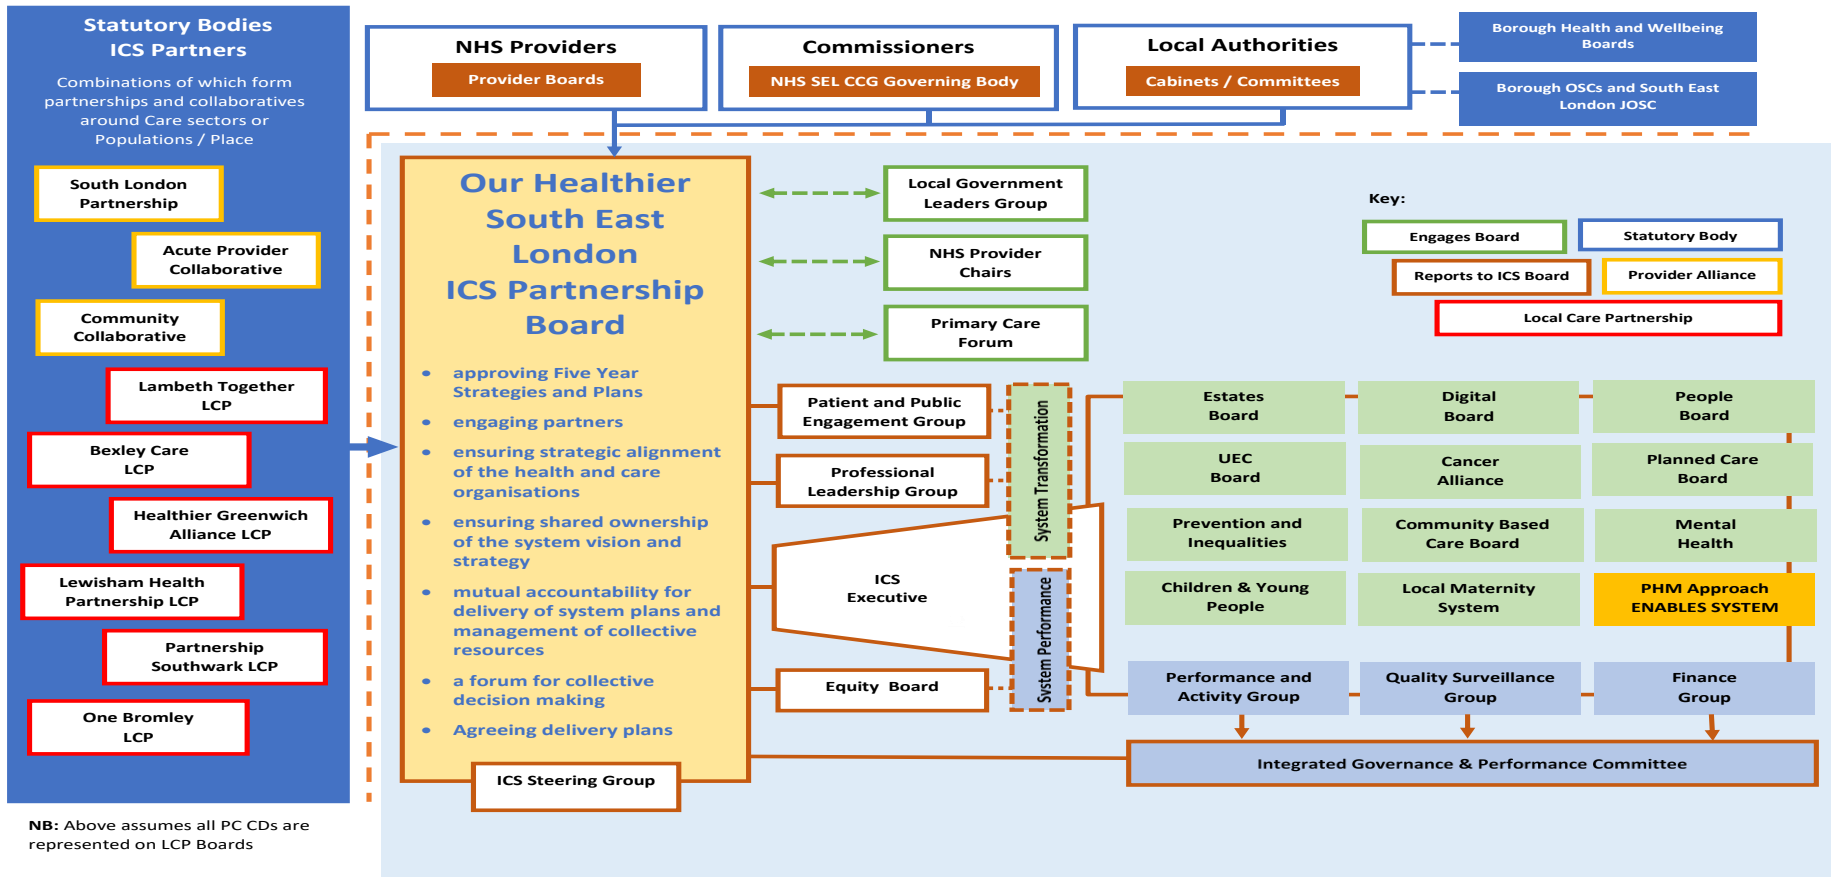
Statutory Bodies
ICS Partners

Combinations of which form partnerships and collaboratives around Care sectors or Populations / Place

South London Partnership

Acute Provider Collaborative

Community Collaborative

Lambeth Together LCP

Bexley Care LCP

Healthier Greenwich Alliance LCP

Lewisham Health Partnership LCP

Partnership Southwark LCP

One Bromley LCP

NB: Above assumes all PC CDs are represented on LCP Boards

NHS Providers
Provider Boards

Commissioners
NHS SEL CCG Governing Body

Local Authorities
Cabinets / Committees

Borough Health and Wellbeing Boards

Borough OSCs and South East London JOSC

Our Healthier South East London ICS Partnership Board

• approving Five Year Strategies and Plans
• engaging partners
• ensuring strategic alignment of the health and care organisations
• ensuring shared ownership of the system vision and strategy
• mutual accountability for delivery of system plans and management of collective resources
• a forum for collective decision making
• Agreeing delivery plans

ICS Steering Group

Local Government Leaders Group

NHS Provider Chairs

Primary Care Forum

Key:
Engages Board
Statutory Body
Reports to ICS Board
Provider Alliance
Local Care Partnership

Patient and Public Engagement Group

Professional Leadership Group

ICS Executive

Equity Board

System Transformation

System Performance

Estates Board

Digital Board

People Board

UEC Board

Cancer Alliance

Planned Care Board

Prevention and Inequalities

Community Based Care Board

Mental Health

Children & Young People

Local Maternity System

PHM Approach ENABLES SYSTEM

Performance and Activity Group

Quality Surveillance Group

Finance Group

Integrated Governance & Performance Committee